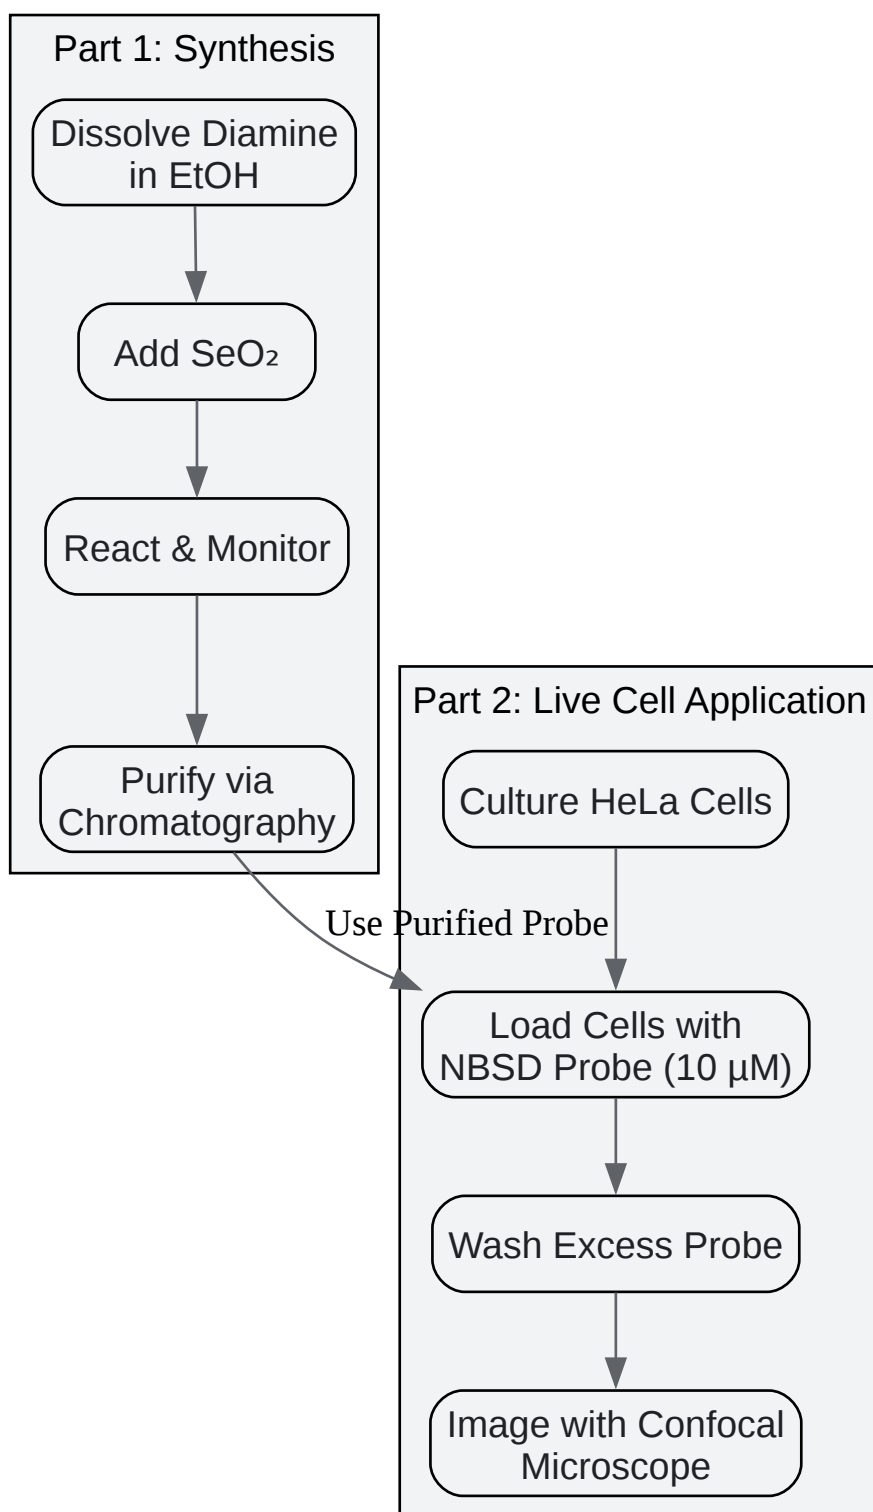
Part 1: Synthesis

Dissolve Diamine in EtOH

Add $SeO_2$

React & Monitor

Purify via Chromatography

Use Purified Probe

Part 2: Live Cell Application

Culture HeLa Cells

Load Cells with NBSD Probe (10 µM)

Wash Excess Probe

Image with Confocal Microscope